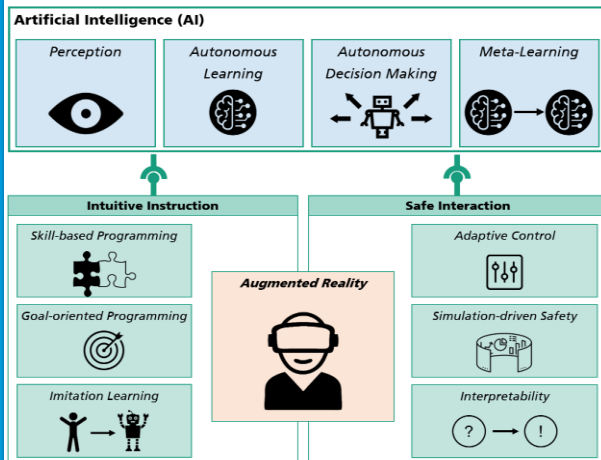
Artificial Intelligence (AI)

Perception

Autonomous Learning

Autonomous Decision Making

Meta-Learning

Intuitive Instruction

Safe Interaction

Skill-based Programming

Adaptive Control

Augmented Reality

Goal-oriented Programming

Simulation-driven Safety

Imitation Learning

Interpretability

?

!